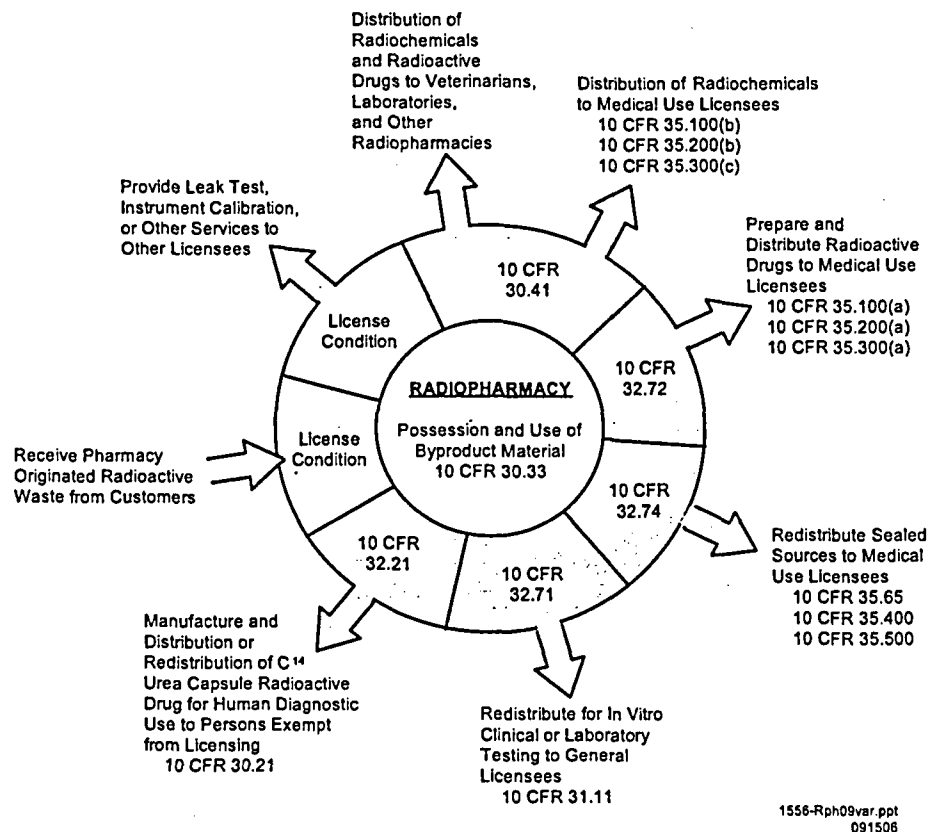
Distribution of Radiochemicals and Radioactive Drugs to Veterinarians, Laboratories, and Other Radiopharmacies

Distribution of Radiochemicals to Medical Use Licensees
10 CFR 35.100(b)
10 CFR 35.200(b)
10 CFR 35.300(c)

Provide Leak Test, Instrument Calibration, or Other Services to Other Licensees

Prepare and Distribute Radioactive Drugs to Medical Use Licensees
10 CFR 35.100(a)
10 CFR 35.200(a)
10 CFR 35.300(a)

10 CFR 30.41

License Condition

10 CFR 32.72

RADIOPHARMACY

Possession and Use of Byproduct Material
10 CFR 30.33

Receive Pharmacy Originated Radioactive Waste from Customers

License Condition

10 CFR 32.74

10 CFR 32.21

10 CFR 32.71

Redistribute Sealed Sources to Medical Use Licensees
10 CFR 35.65
10 CFR 35.400
10 CFR 35.500

Manufacture and Distribution or Redistribution of $C^{14}$ Urea Capsule Radioactive Drug for Human Diagnostic Use to Persons Exempt from Licensing
10 CFR 30.21

Redistribute for In Vitro Clinical or Laboratory Testing to General Licensees
10 CFR 31.11

1556-Rph09var.ppt
091506